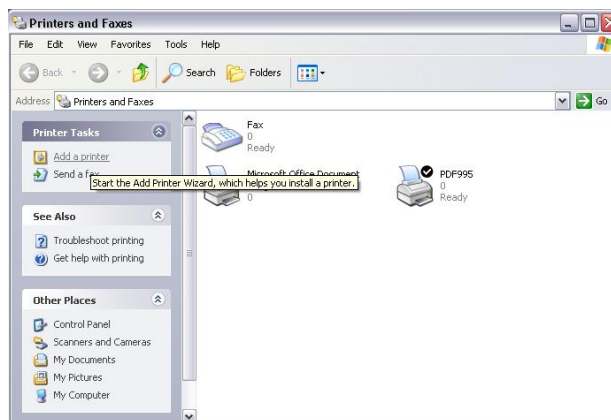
Printers and Faxes

File Edit View Favorites Tools Help

Back Search Folders

Address Printers and Faxes

Go

Printer Tasks

Add a printer

Send a fax

Start the Add Printer Wizard, which helps you install a printer.

See Also

Troubleshoot printing

Get help with printing

Other Places

Control Panel

Scanners and Cameras

My Documents

My Pictures

My Computer

Fax
0
Ready

Microsoft Office Document
0

PDF995
0
Ready